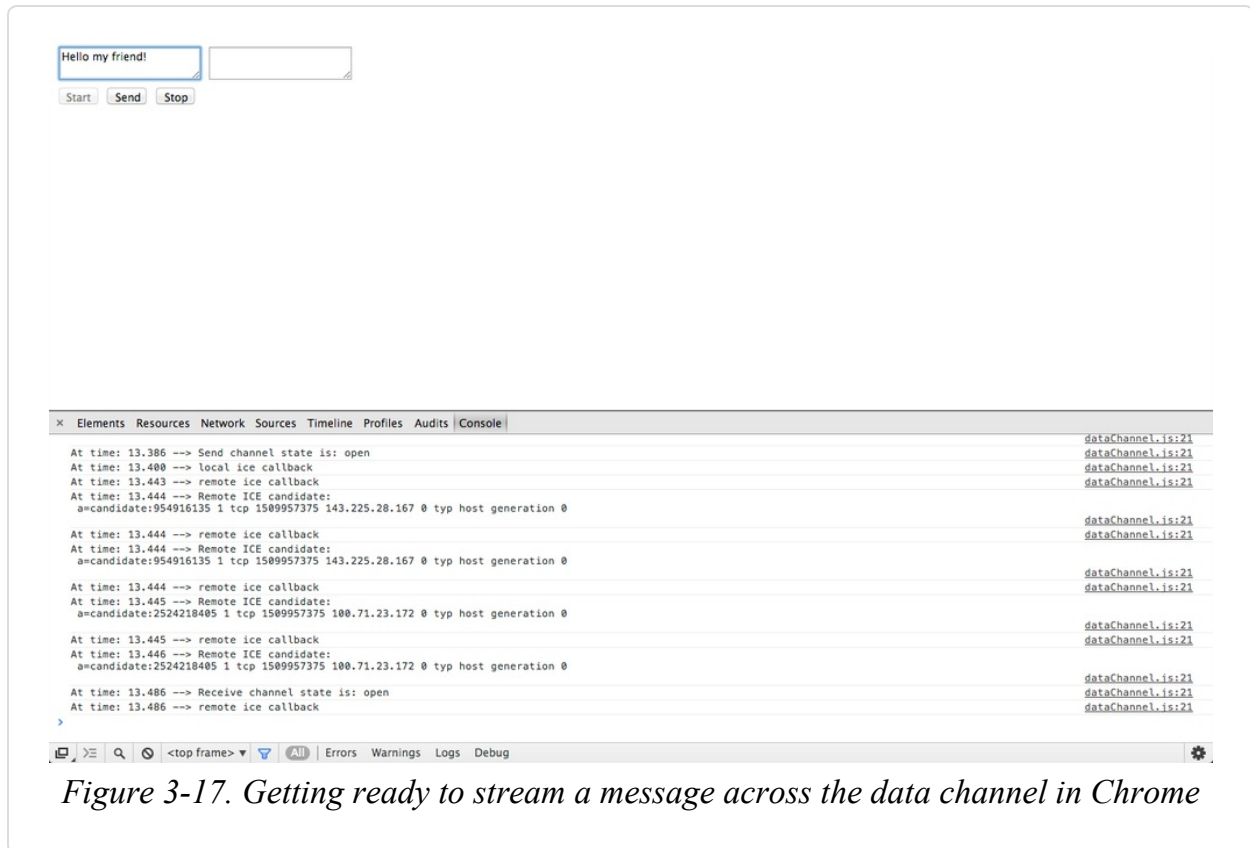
Hello my friend!

Start Send Stop

× Elements Resources Network Sources Timeline Profiles Audits Console

dataChannel.js:21
At time: 13.386 --> Send channel state is: open dataChannel.js:21
At time: 13.400 --> local ice callback dataChannel.js:21
At time: 13.443 --> remote ice callback dataChannel.js:21
At time: 13.444 --> Remote ICE candidate:
a=candidate:954916135 1 tcp 1509957375 143.225.28.167 0 typ host generation 0
dataChannel.js:21
At time: 13.444 --> remote ice callback dataChannel.js:21
At time: 13.444 --> Remote ICE candidate:
a=candidate:954916135 1 tcp 1509957375 143.225.28.167 0 typ host generation 0
dataChannel.js:21
At time: 13.444 --> remote ice callback dataChannel.js:21
At time: 13.445 --> Remote ICE candidate:
a=candidate:2524218405 1 tcp 1509957375 100.71.23.172 0 typ host generation 0
dataChannel.js:21
At time: 13.445 --> remote ice callback dataChannel.js:21
At time: 13.446 --> Remote ICE candidate:
a=candidate:2524218405 1 tcp 1509957375 100.71.23.172 0 typ host generation 0
dataChannel.js:21
At time: 13.486 --> Receive channel state is: open dataChannel.js:21
At time: 13.486 --> remote ice callback dataChannel.js:21
>

<top frame> ▾ All Errors Warnings Logs Debug

Figure 3-17. Getting ready to stream a message across the data channel in Chrome